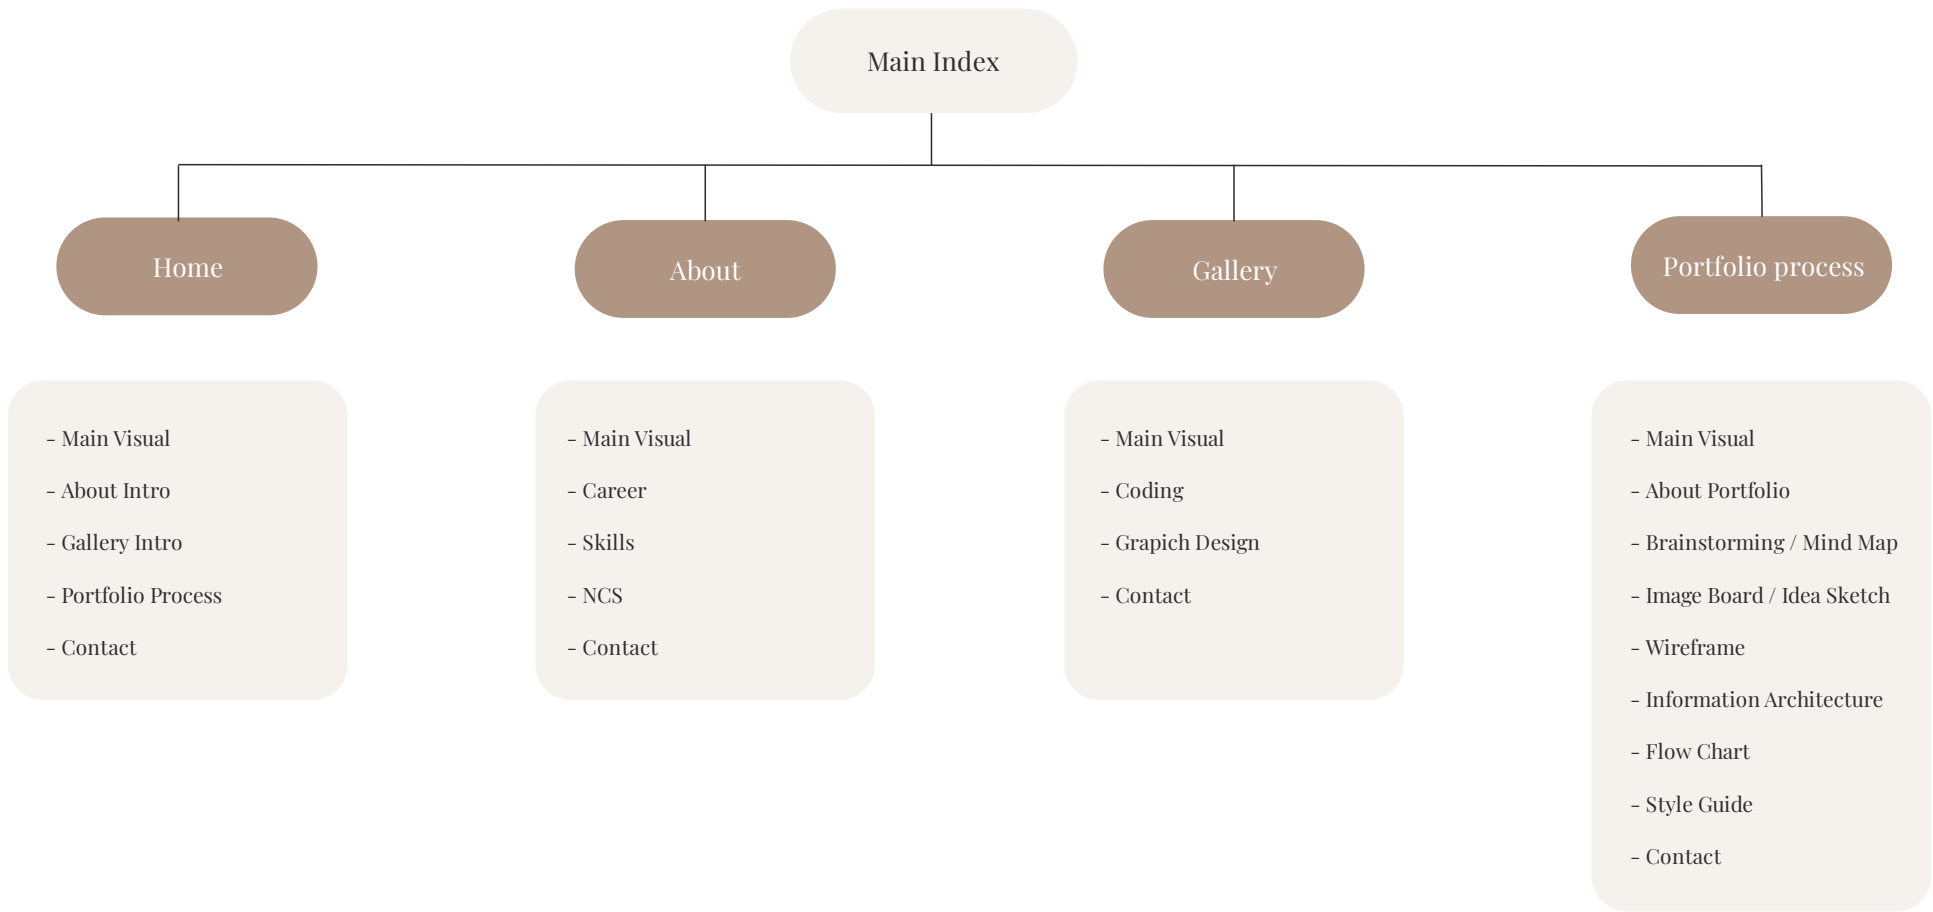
Main Index

Home

About

Gallery

Portfolio process

- Main Visual
- About Intro
- Gallery Intro
- Portfolio Process
- Contact

- Main Visual
- Career
- Skills
- NCS
- Contact

- Main Visual
- Coding
- Grapich Design
- Contact

- Main Visual
- About Portfolio
- Brainstorming / Mind Map
- Image Board / Idea Sketch
- Wireframe
- Information Architecture
- Flow Chart
- Style Guide
- Contact